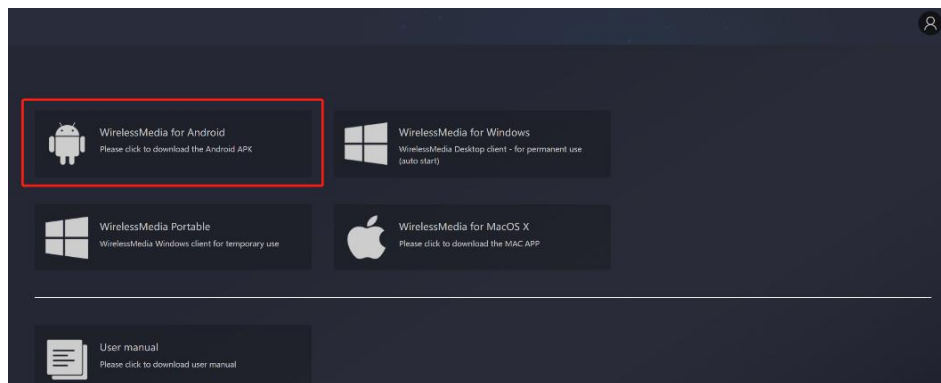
WirelessMedia for Android
Please click to download the Android APK

WirelessMedia for Windows
WirelessMedia Desktop client - for permanent use (auto start)

WirelessMedia Portable
WirelessMedia Windows client for temporary use

WirelessMedia for MacOS X
Please click to download the MAC APP

User manual
Please click to download user manual